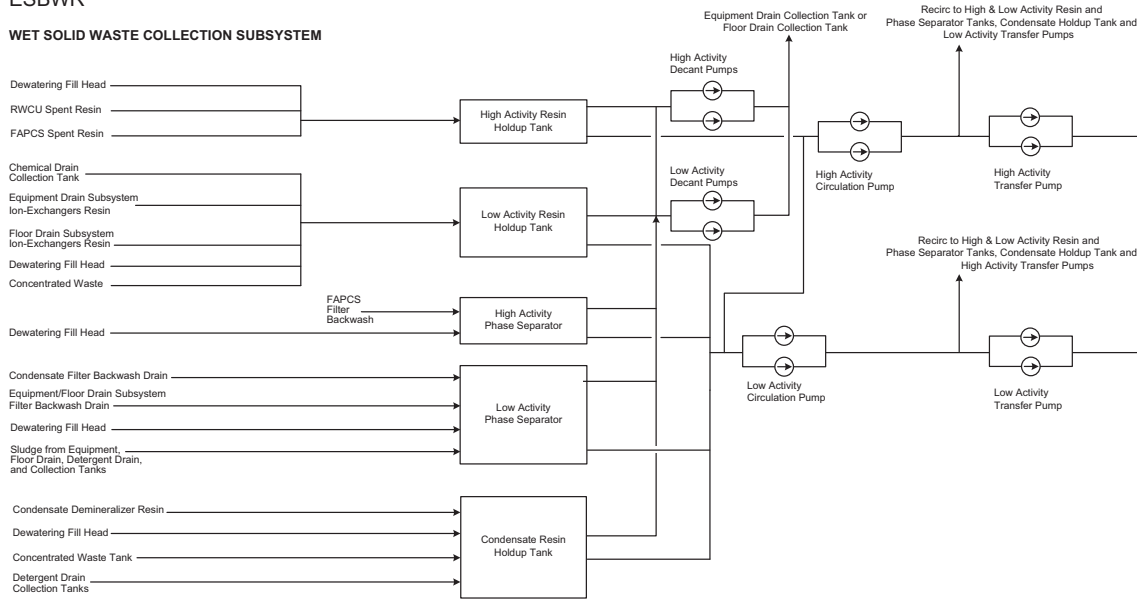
ESBWR

WET SOLID WASTE COLLECTION SUBSYSTEM

Equipment Drain Collection Tank or Floor Drain Collection Tank

Recirc to High & Low Activity Resin and Phase Separator Tanks, Condensate Holdup Tank and Low Activity Transfer Pumps

Dewatering Fill Head

RWCU Spent Resin

FAPCS Spent Resin

High Activity Resin Holdup Tank

High Activity Decant Pumps

High Activity Circulation Pump

High Activity Transfer Pump

Chemical Drain Collection Tank

Equipment Drain Subsystem Ion-Exchangers Resin

Floor Drain Subsystem Ion-Exchangers Resin

Dewatering Fill Head

Concentrated Waste

Low Activity Resin Holdup Tank

Low Activity Decant Pumps

Recirc to High & Low Activity Resin and Phase Separator Tanks, Condensate Holdup Tank and High Activity Transfer Pumps

FAPCS Filter Backwash

Dewatering Fill Head

High Activity Phase Separator

Condensate Filter Backwash Drain

Equipment/Floor Drain Subsystem Filter Backwash Drain

Dewatering Fill Head

Sludge from Equipment, Floor Drain, Detergent Drain, and Collection Tanks

Low Activity Phase Separator

Low Activity Circulation Pump

Low Activity Transfer Pump

Condensate Demineralizer Resin

Dewatering Fill Head

Concentrated Waste Tank

Detergent Drain Collection Tanks

Condensate Resin Holdup Tank